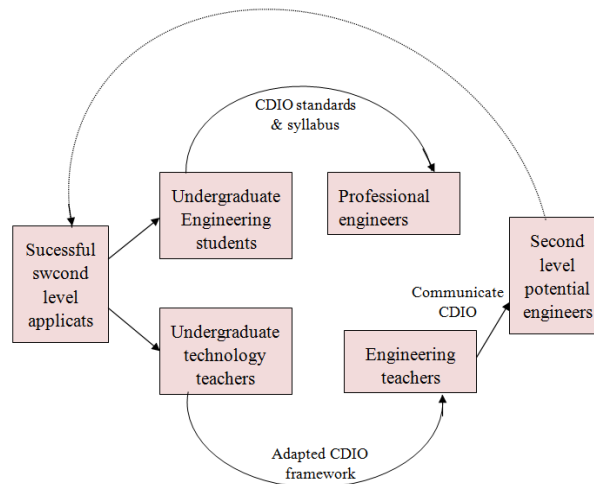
CDIO standards & syllabus

Undergraduate Engineering students

Professional engineers

Sucessful swcond level applicats

Second level potential engineers

Communicate CDIO

Undergraduate technology teachers

Engineering teachers

Adapted CDIO framework